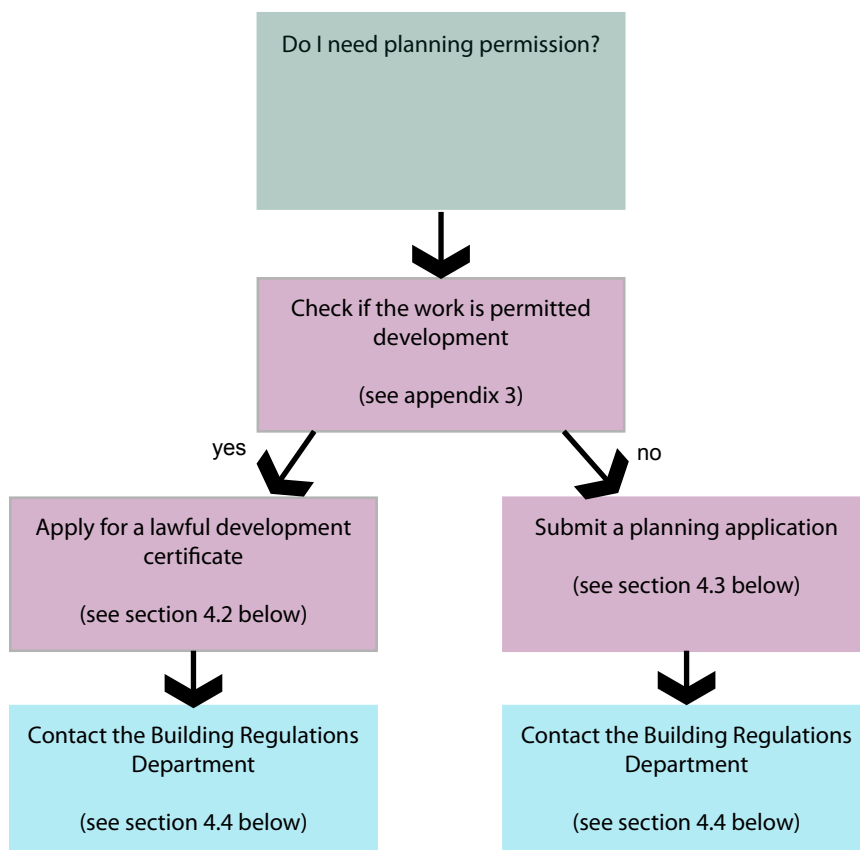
Do I need planning permission?

Check if the work is permitted development

(see appendix 3)

yes

no

Apply for a lawful development certificate

(see section 4.2 below)

Submit a planning application

(see section 4.3 below)

Contact the Building Regulations Department

(see section 4.4 below)

Contact the Building Regulations Department

(see section 4.4 below)